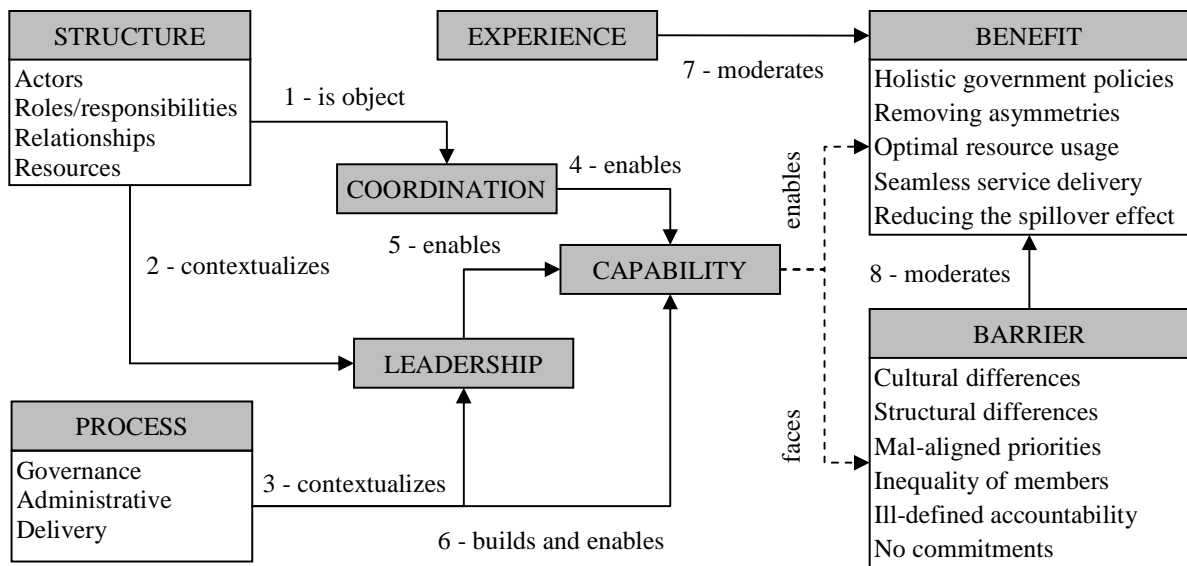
STRUCTURE
Actors
Roles/responsibilities
Relationships
Resources

EXPERIENCE

7 - moderates

BENEFIT
Holistic government policies
Removing asymmetries
Optimal resource usage
Seamless service delivery
Reducing the spillover effect

1 - is object

COORDINATION

4 - enables

enables

5 - enables

2 - contextualizes

CAPABILITY

8 - moderates

LEADERSHIP

BARRIER
Cultural differences
Structural differences
Mal-aligned priorities
Inequality of members
Ill-defined accountability
No commitments

PROCESS
Governance
Administrative
Delivery

3 - contextualizes

faces

6 - builds and enables